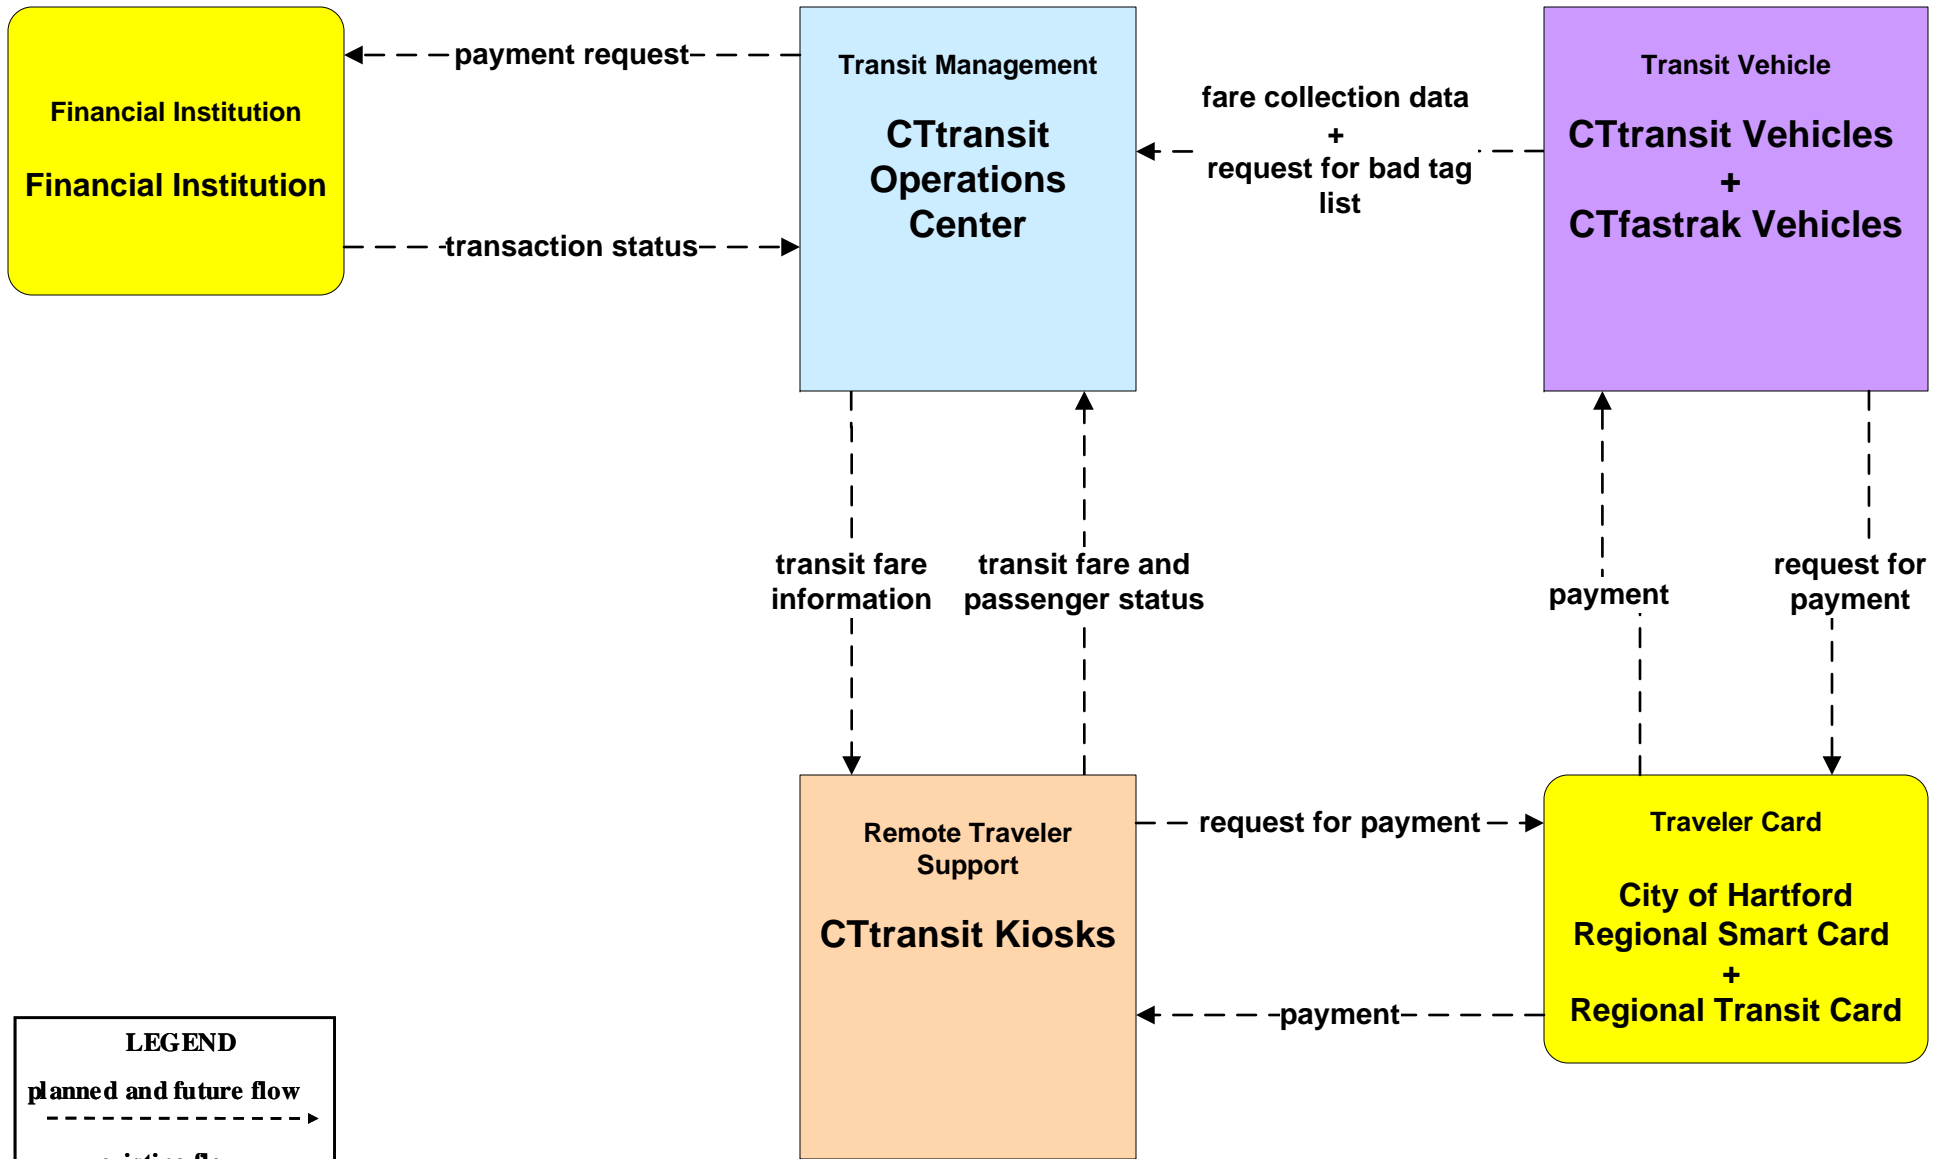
Financial Institution

Financial Institution

payment request

transaction status

Transit Management

CTtransit Operations Center

fare collection data + request for bad tag list

Transit Vehicle

CTtransit Vehicles + CTfastrak Vehicles

transit fare information

transit fare and passenger status

payment

request for payment

Remote Traveler Support

CTtransit Kiosks

request for payment

payment

Traveler Card

City of Hartford Regional Smart Card + Regional Transit Card

LEGEND

planned and future flow

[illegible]